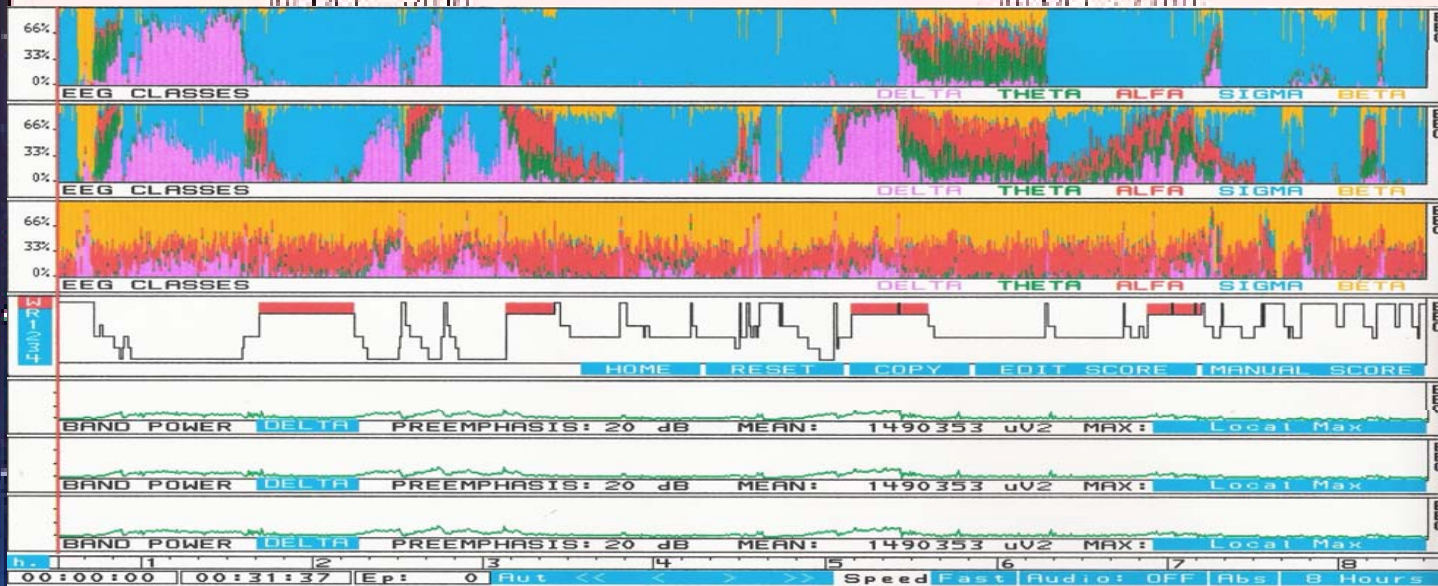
66%
33%
0%
EEG CLASSES DELTA THETA ALFA SIGMA BETA

66%
33%
0%
EEG CLASSES DELTA THETA ALFA SIGMA BETA

66%
33%
0%
EEG CLASSES DELTA THETA ALFA SIGMA BETA

W
R
1
2
3
4

HOME RESET COPY EDIT SCORE MANUAL SCORE

BAND POWER DELTA PREEMPHASIS: 20 dB MEAN: 1490353 uV2 MAX: Local Max

BAND POWER DELTA PREEMPHASIS: 20 dB MEAN: 1490353 uV2 MAX: Local Max

BAND POWER DELTA PREEMPHASIS: 20 dB MEAN: 1490353 uV2 MAX: Local Max

h. 1 2 3 4 5 6 7 8

00:00:00 00:31:37 Ep: 0 Aut << < > >> Speed Fast Audio: OFF Abs 8 Hours